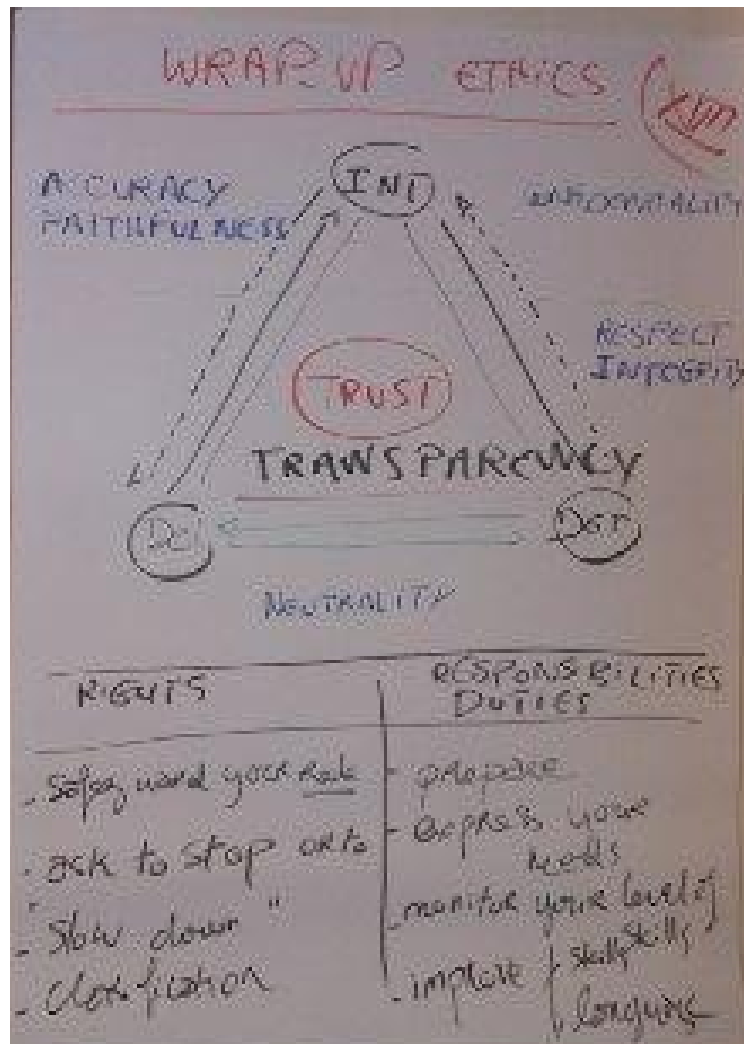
WRAP-UP ETHICS

ACCURACY
FAITHFULNESS

INT

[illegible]

RESPECT
INTEGRITY

TRUST

TRANSPARENCY

DO

DEF

NEUTRALITY

| RIGHTS | RESPONSIBILITIES DUTIES |
|---|---|
| - safeguard your role | - prepare |
| - ask to stop or to | - express your needs |
| "slow down" | - monitor your level of skills |
| - clarification | - improve { skills / language |